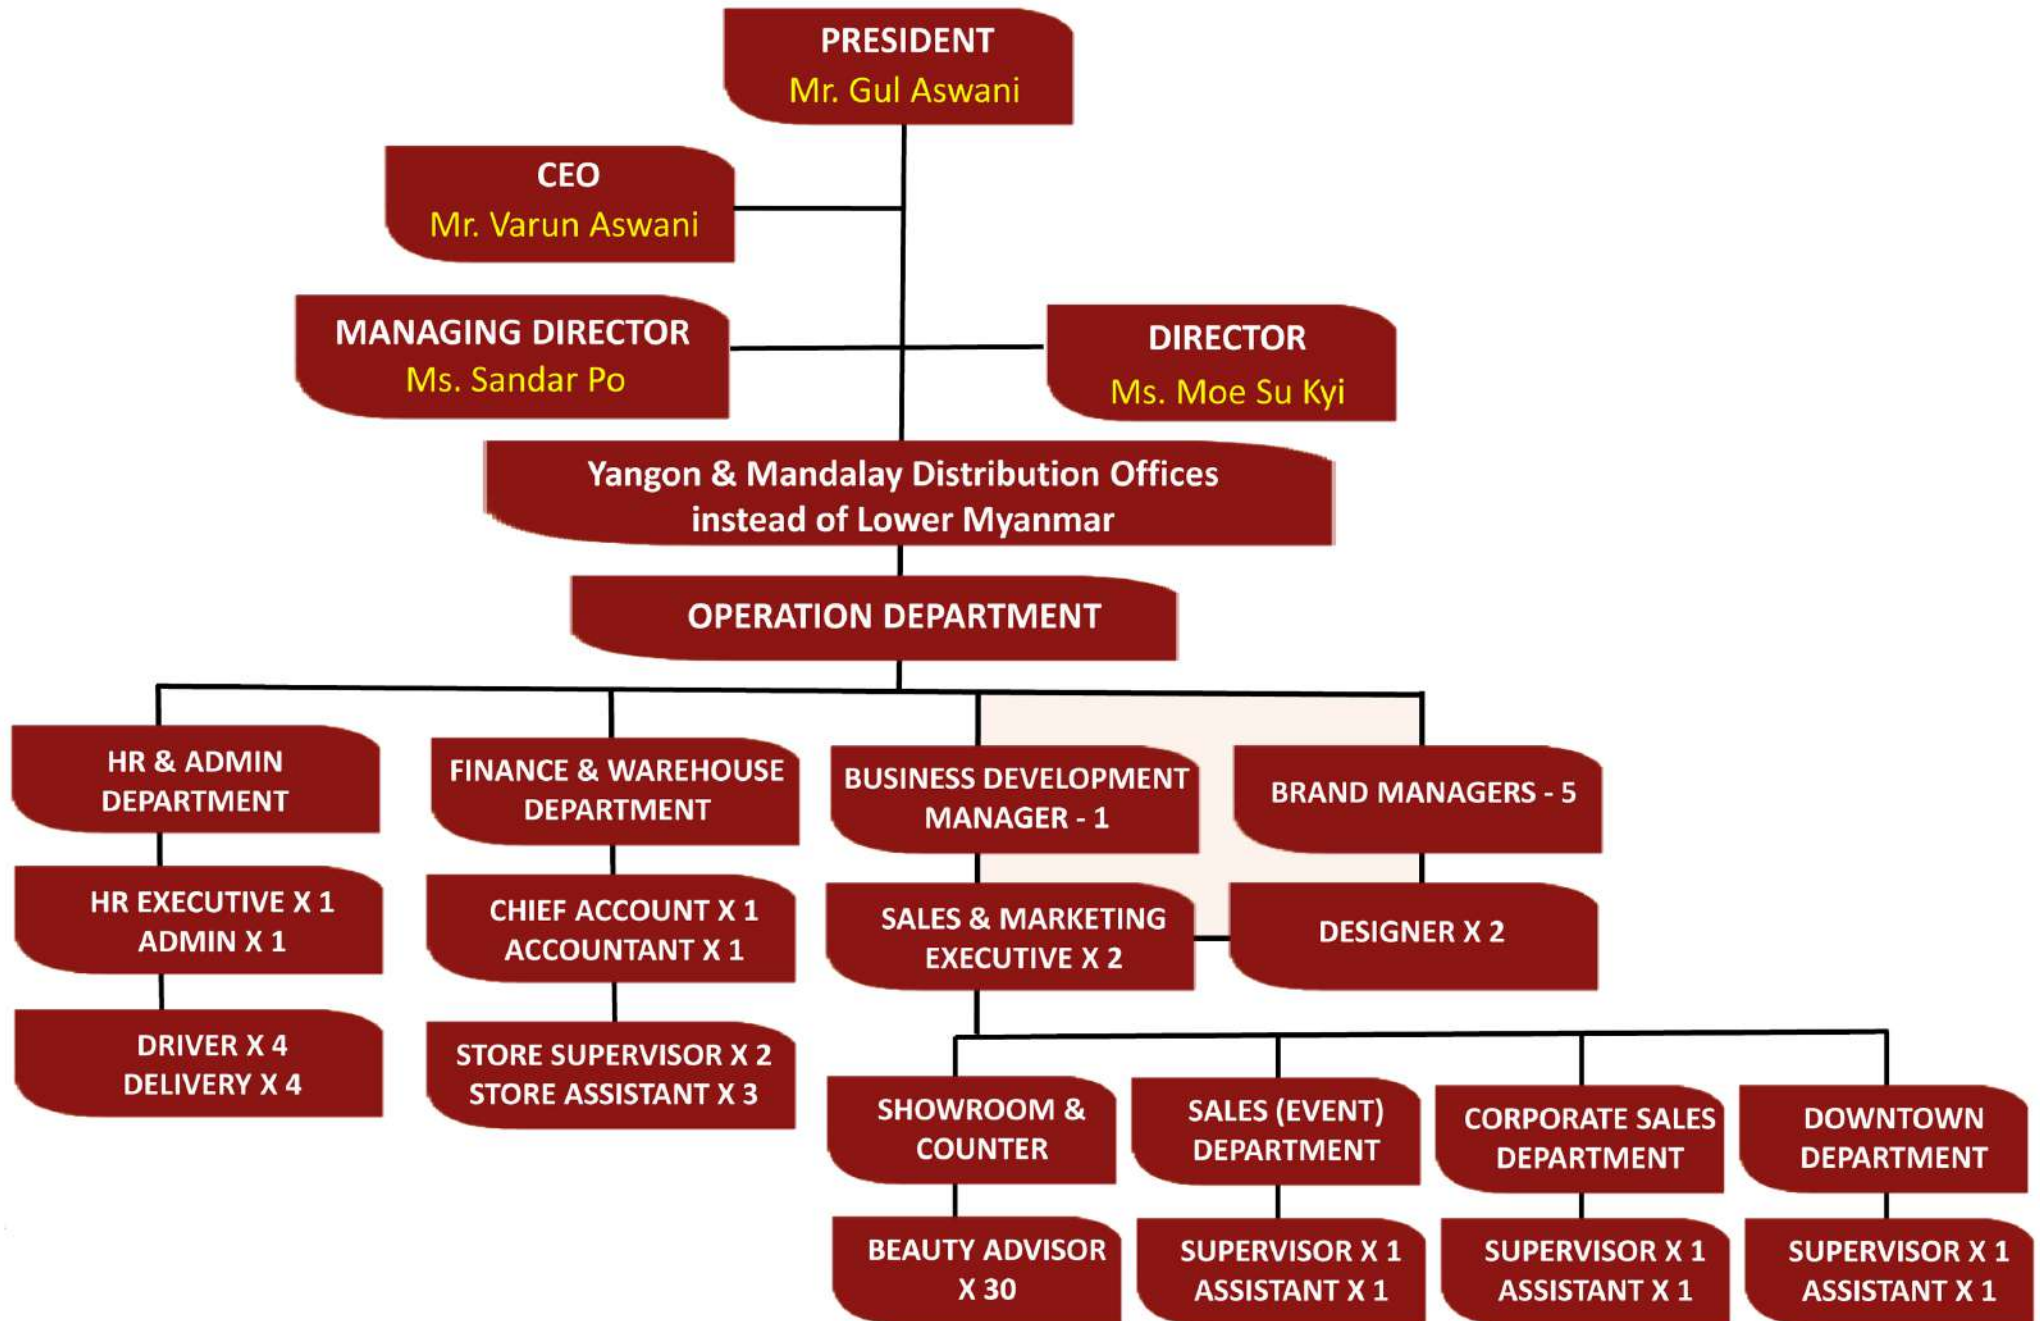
PRESIDENT
Mr. Gul Aswani

CEO
Mr. Varun Aswani

MANAGING DIRECTOR
Ms. Sandar Po

DIRECTOR
Ms. Moe Su Kyi

Yangon & Mandalay Distribution Offices instead of Lower Myanmar

OPERATION DEPARTMENT

HR & ADMIN DEPARTMENT

HR EXECUTIVE X 1
ADMIN X 1

DRIVER X 4
DELIVERY X 4

FINANCE & WAREHOUSE DEPARTMENT

CHIEF ACCOUNT X 1
ACCOUNTANT X 1

STORE SUPERVISOR X 2
STORE ASSISTANT X 3

BUSINESS DEVELOPMENT MANAGER - 1

SALES & MARKETING EXECUTIVE X 2

BRAND MANAGERS - 5

DESIGNER X 2

SHOWROOM & COUNTER

BEAUTY ADVISOR X 30

SALES (EVENT) DEPARTMENT

SUPERVISOR X 1
ASSISTANT X 1

CORPORATE SALES DEPARTMENT

SUPERVISOR X 1
ASSISTANT X 1

DOWNTOWN DEPARTMENT

SUPERVISOR X 1
ASSISTANT X 1